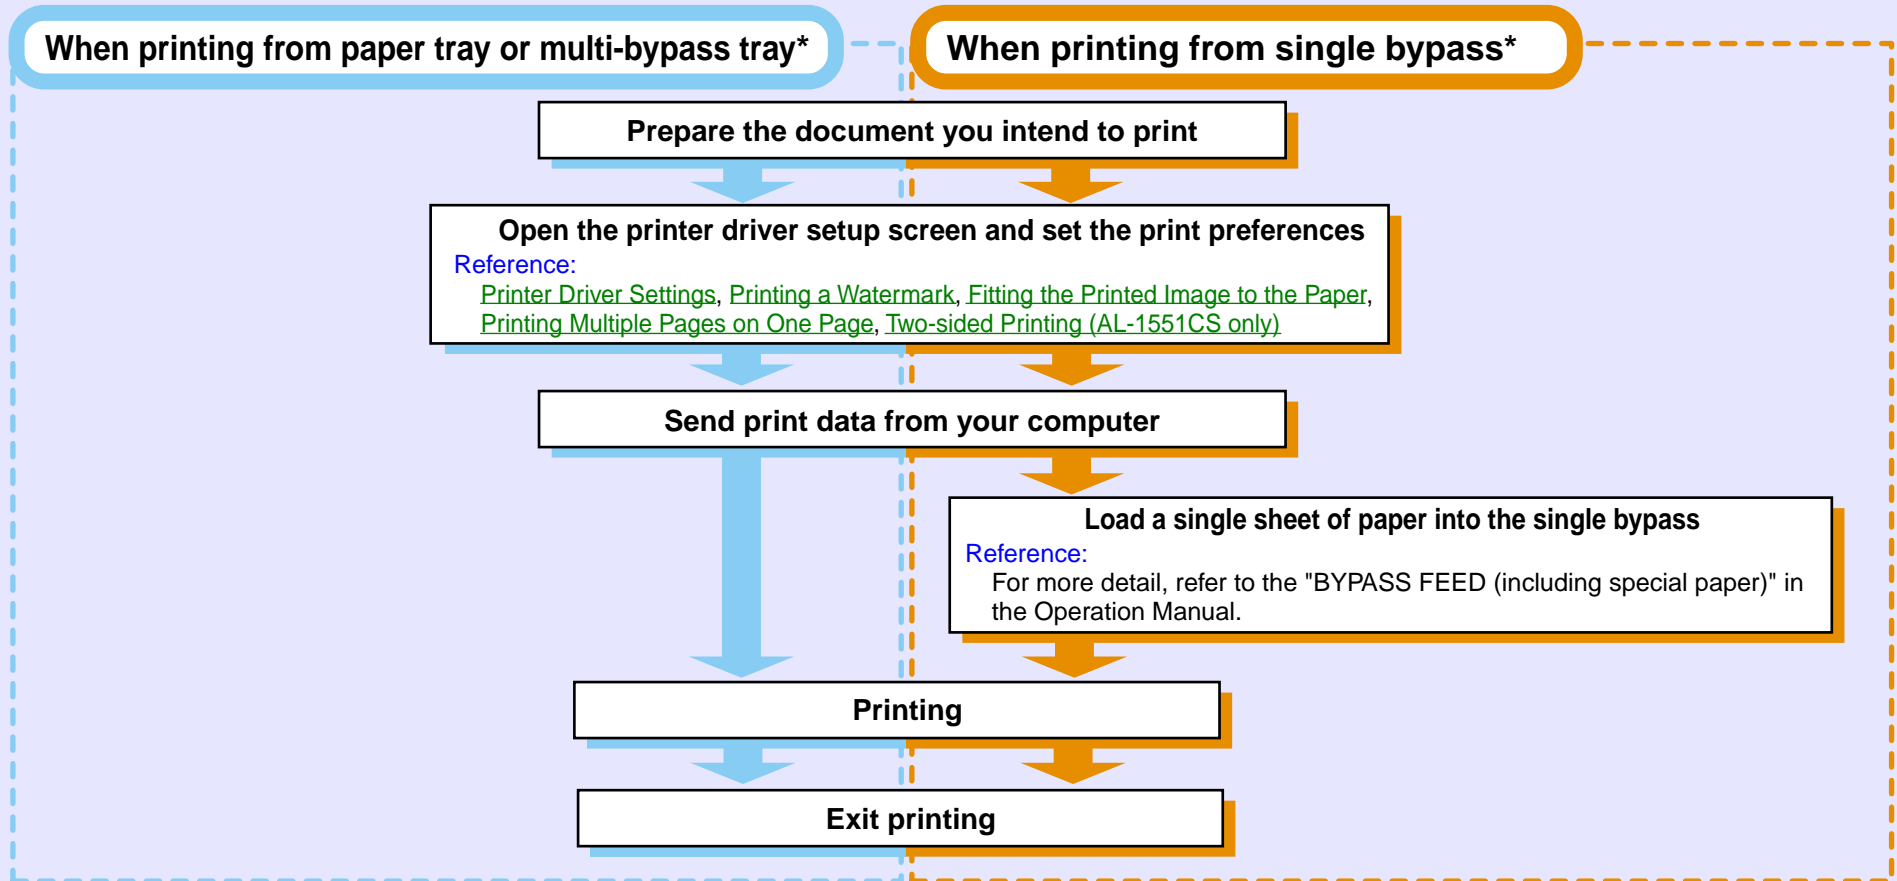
When printing from paper tray or multi-bypass tray*

When printing from single bypass*

Prepare the document you intend to print

Open the printer driver setup screen and set the print preferences
Reference:
Printer Driver Settings, Printing a Watermark, Fitting the Printed Image to the Paper, Printing Multiple Pages on One Page, Two-sided Printing (AL-1551CS only)

Send print data from your computer

Load a single sheet of paper into the single bypass
Reference:
For more detail, refer to the "BYPASS FEED (including special paper)" in the Operation Manual.

Printing

Exit printing